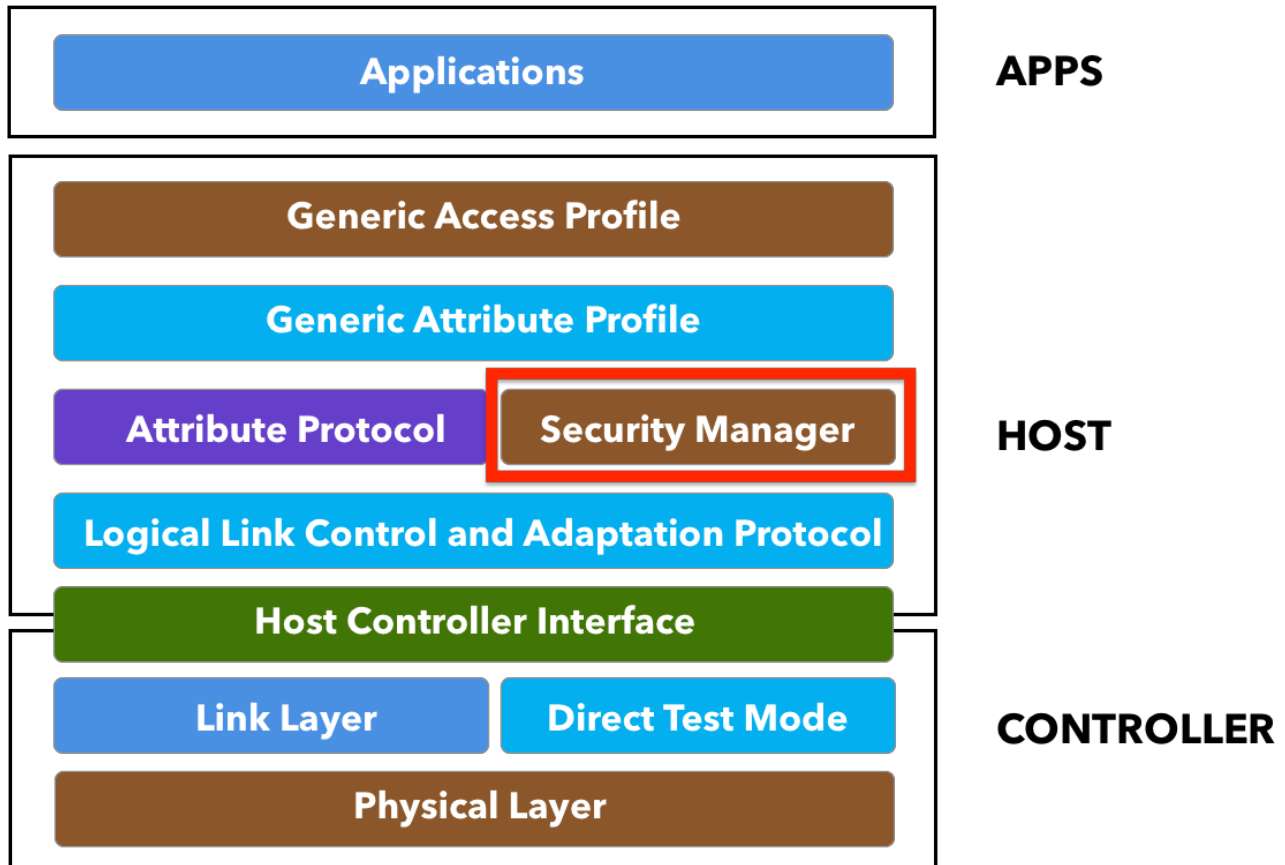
Applications

APPS

Generic Access Profile

Generic Attribute Profile

Attribute Protocol

Security Manager

HOST

Logical Link Control and Adaptation Protocol

Host Controller Interface

Link Layer

Direct Test Mode

CONTROLLER

Physical Layer